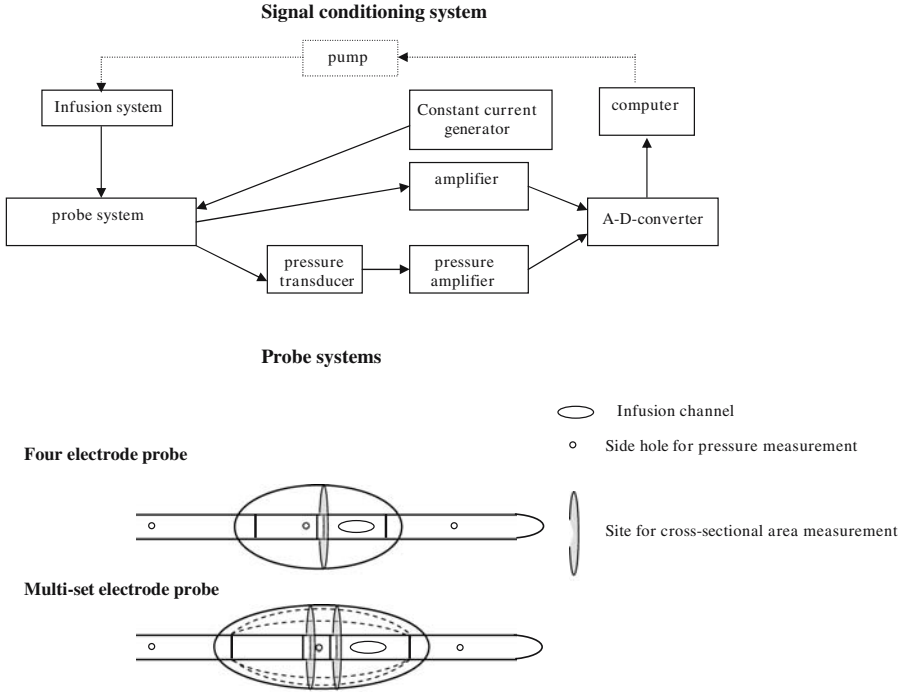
Signal conditioning system

pump

Infusion system

Constant current generator

computer

amplifier

probe system

A-D-converter

pressure transducer

pressure amplifier

Probe systems

Infusion channel

Side hole for pressure measurement

Four electrode probe

Site for cross-sectional area measurement

Multi-set electrode probe